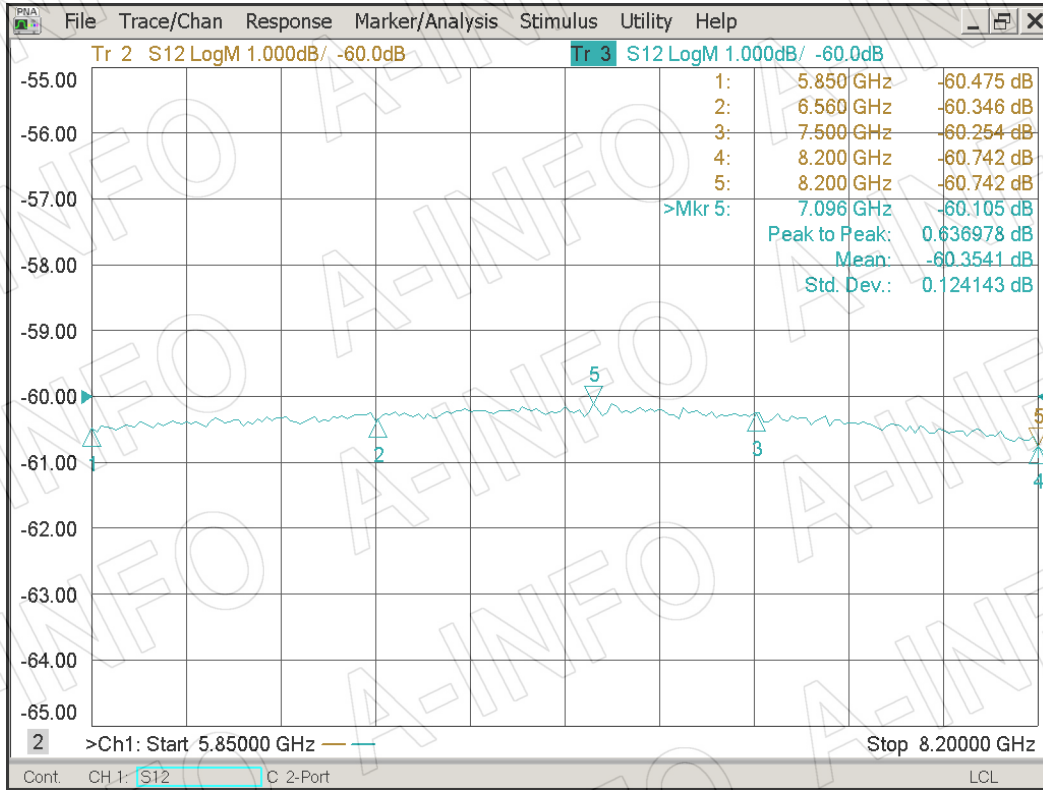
PNA File Trace/Chan Response Marker/Analysis Stimulus Utility Help

Tr 2 S12 LogM 1.000dB/ -60.0dB

Tr 3 S12 LogM 1.000dB/ -60.0dB

| | | |
|---|---|---|
| 1: | 5.850 GHz | -60.475 dB |
| 2: | 6.560 GHz | -60.346 dB |
| 3: | 7.500 GHz | -60.254 dB |
| 4: | 8.200 GHz | -60.742 dB |
| 5: | 8.200 GHz | -60.742 dB |
| >Mkr 5: | 7.096 GHz | -60.105 dB |
| | Peak to Peak: | 0.636978 dB |
| | Mean: | -60.3541 dB |
| | Std. Dev.: | 0.124143 dB |

-55.00
-56.00
-57.00
-58.00
-59.00
-60.00
-61.00
-62.00
-63.00
-64.00
-65.00

1 2 5 3 5 4

A-INFO A-INFO A-INFO A-INFO

2 >Ch1: Start 5.85000 GHz

Stop 8.20000 GHz

Cont. CH 1: S12 C 2-Port LCL